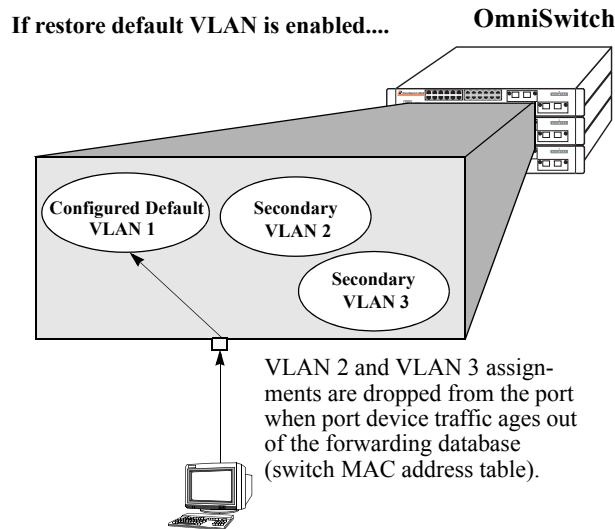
If restore default VLAN is enabled....

OmniSwitch

Configured Default VLAN 1

Secondary VLAN 2

Secondary VLAN 3

VLAN 2 and VLAN 3 assignments are dropped from the port when port device traffic ages out of the forwarding database (switch MAC address table).